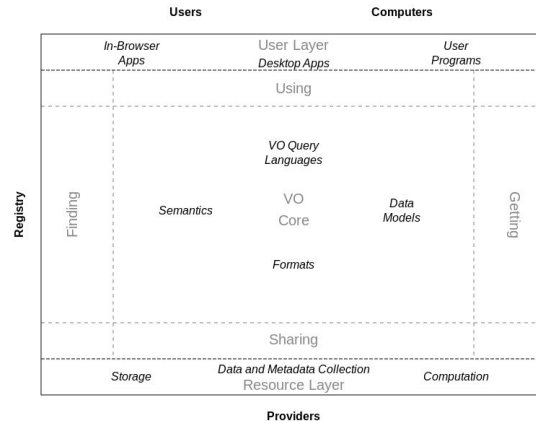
Users

Computers

In-Browser Apps

User Layer

Desktop Apps

User Programs

Using

Registry

Finding

VO Query Languages

Semantics

VO Core

Data Models

Getting

Formats

Sharing

Storage

Data and Metadata Collection

Resource Layer

Computation

Providers